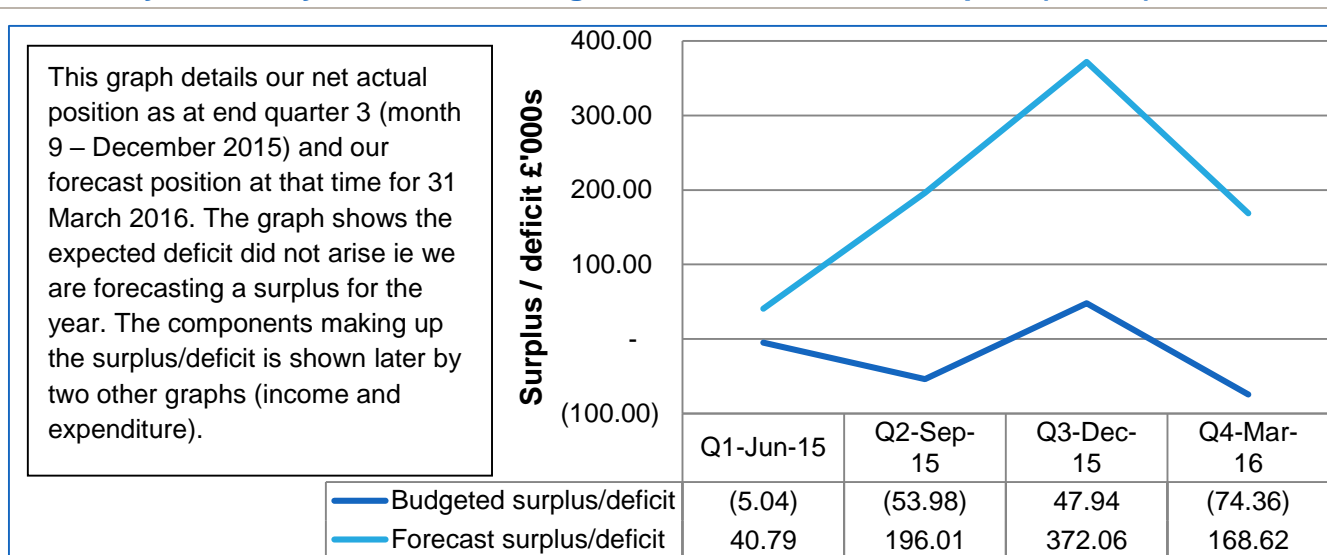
This graph details our net actual position as at end quarter 3 (month 9 – December 2015) and our forecast position at that time for 31 March 2016. The graph shows the expected deficit did not arise ie we are forecasting a surplus for the year. The components making up the surplus/deficit is shown later by two other graphs (income and expenditure).

Surplus / deficit £'000s

400.00
300.00
200.00
100.00
-
(100.00)

| | Q1-Jun-15 | Q2-Sep-15 | Q3-Dec-15 | Q4-Mar-16 |
|---|---|---|---|---|
| Budgeted surplus/deficit | (5.04) | (53.98) | 47.94 | (74.36) |
| Forecast surplus/deficit | 40.79 | 196.01 | 372.06 | 168.62 |